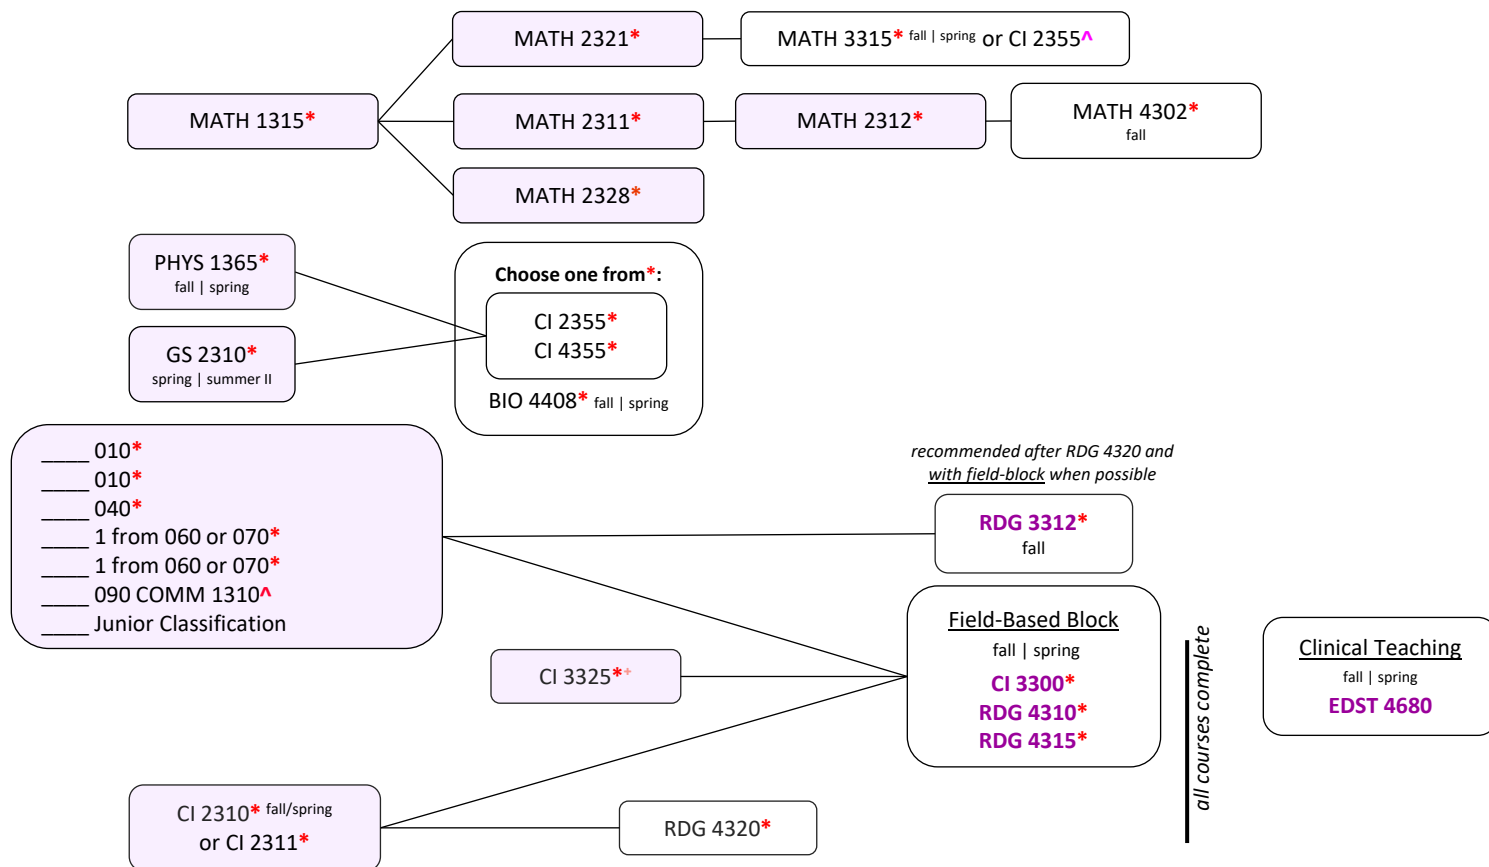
MATH 2321*

MATH 3315* fall | spring or CI 2355^

MATH 1315*

MATH 2311*

MATH 2312*

MATH 4302*
fall

MATH 2328*

PHYS 1365*
fall | spring

GS 2310*
spring | summer II

Choose one from*:
CI 2355*
CI 4355*
BIO 4408* fall | spring

____ 010*
____ 010*
____ 040*
____ 1 from 060 or 070*
____ 1 from 060 or 070*
____ 090 COMM 1310^
____ Junior Classification

recommended after RDG 4320 and with field-block when possible

RDG 3312*
fall

Field-Based Block
fall | spring
CI 3300*
RDG 4310*
RDG 4315*

all courses complete

Clinical Teaching
fall | spring
EDST 4680

CI 3325*+

CI 2310* fall/spring
or CI 2311*

RDG 4320*